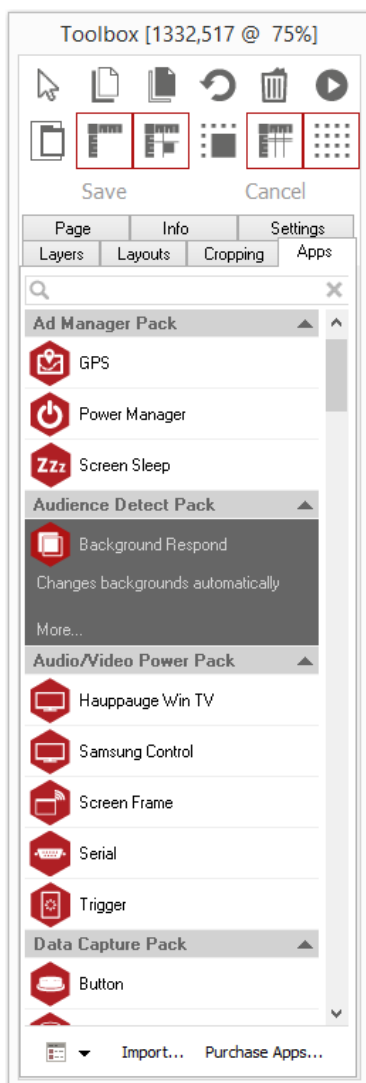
Toolbox [1332,517 @ 75%]

Save

Cancel

Page | Info | Settings

Layers | Layouts | Cropping | Apps

Ad Manager Pack

GPS

Power Manager

Zzz

Screen Sleep

Audience Detect Pack

Background Respond

Changes backgrounds automatically

More...

Audio/Video Power Pack

Hauppauge Win TV

Samsung Control

Screen Frame

Serial

Trigger

Data Capture Pack

Button

Import... Purchase Apps...